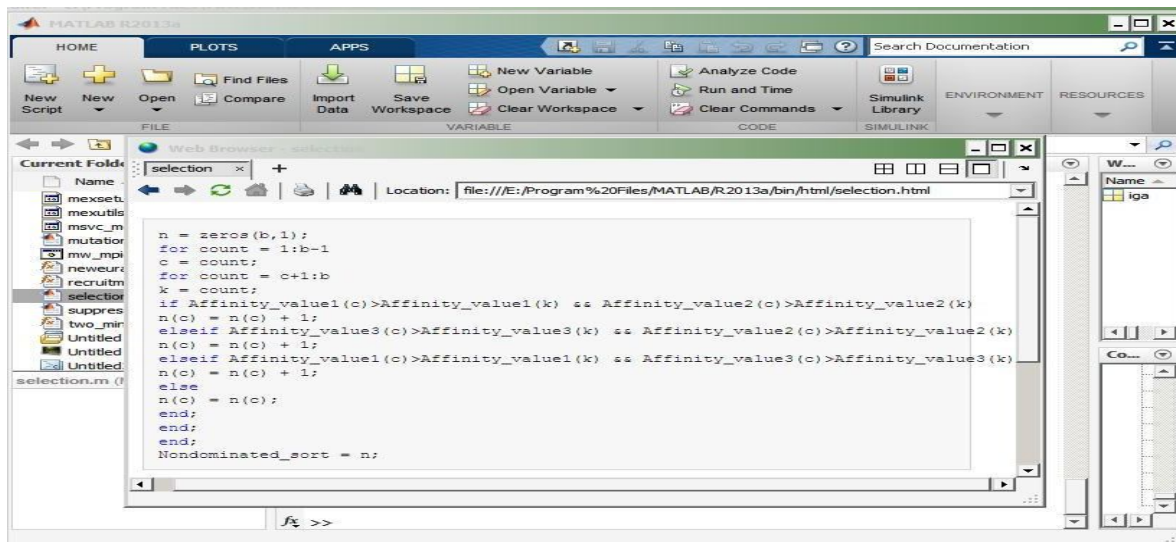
MATLAB R2013a

HOME PLOTS APPS

Search Documentation

New Script New Open Find Files Compare FILE

Import Data Save Workspace New Variable Open Variable Clear Workspace VARIABLE

Analyze Code Run and Time Clear Commands CODE

Simulink Library SIMULINK

ENVIRONMENT RESOURCES

Current Folder

Name

mexsetu
mexutils
msvc_m
mutation
mw_mpi
neweura
recruitm
selection
suppres
two_min
Untitled
Untitled
Untitled

selection.m (

Web Browser - selection

selection ×

Location: file:///E:/Program%20Files/MATLAB/R2013a/bin/html/selection.html

n = zeros(b,1);
for count = 1:b-1
c = count;
for count = c+1:b
k = count;
if Affinity_value1(c)>Affinity_value1(k) && Affinity_value2(c)>Affinity_value2(k)
n(c) = n(c) + 1;
elseif Affinity_value3(c)>Affinity_value3(k) && Affinity_value2(c)>Affinity_value2(k)
n(c) = n(c) + 1;
elseif Affinity_value1(c)>Affinity_value1(k) && Affinity_value3(c)>Affinity_value3(k)
n(c) = n(c) + 1;
else
n(c) = n(c);
end;
end;
end;
Nondominated_sort = n;

W...

Name

iga

Co...

$f_x$ >>